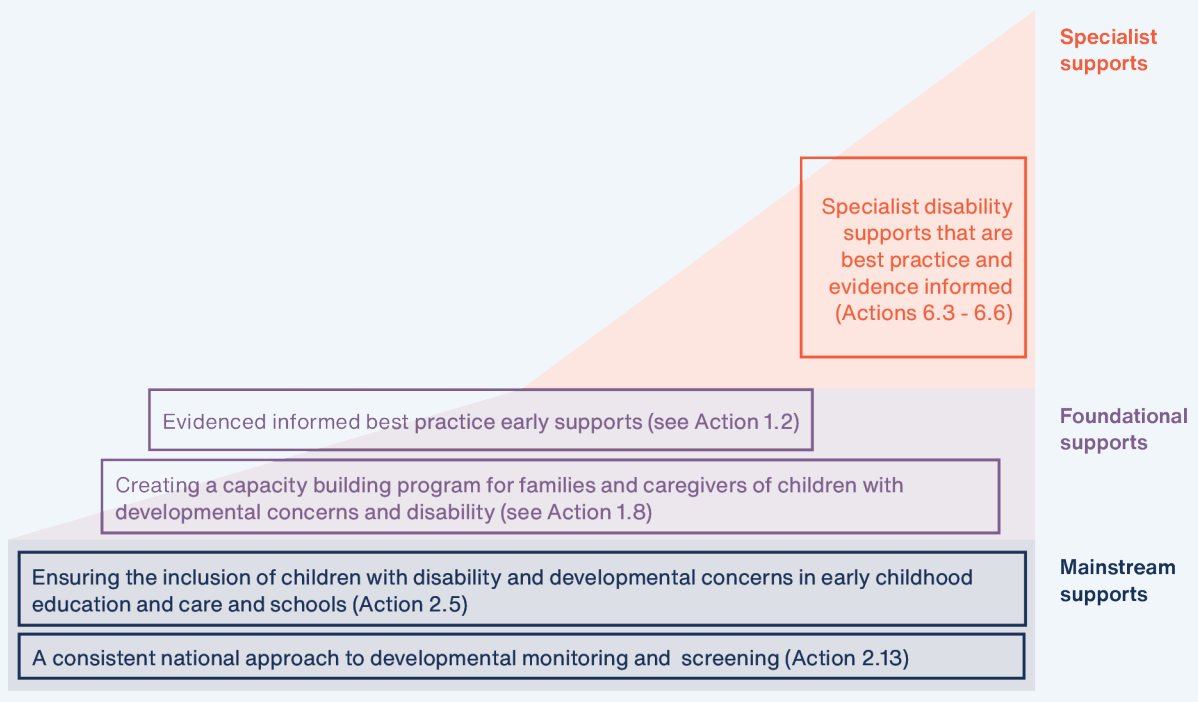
Specialist supports

Specialist disability supports that are best practice and evidence informed (Actions 6.3 - 6.6)

Evidenced informed best practice early supports (see Action 1.2)

Foundational supports

Creating a capacity building program for families and caregivers of children with developmental concerns and disability (see Action 1.8)

Ensuring the inclusion of children with disability and developmental concerns in early childhood education and care and schools (Action 2.5)

Mainstream supports

A consistent national approach to developmental monitoring and screening (Action 2.13)